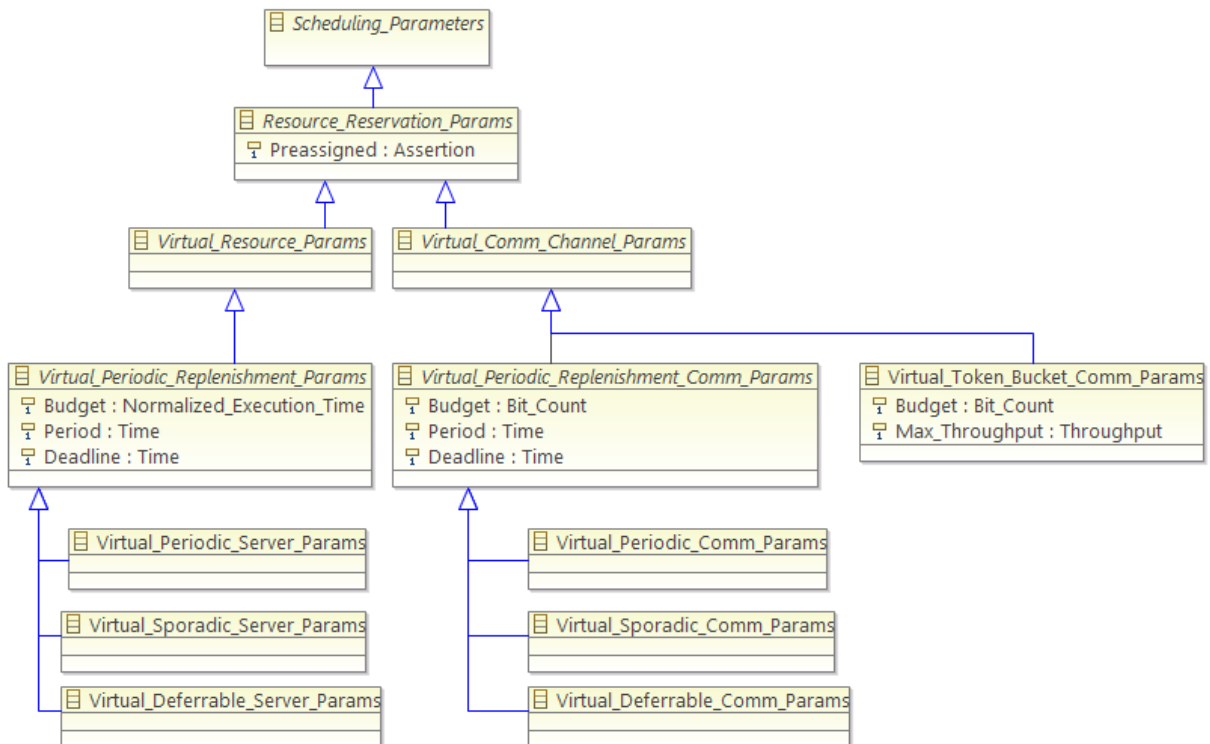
Scheduling_Parameters

Resource_Reservation_Params
Preassigned : Assertion

Virtual_Resource_Params

Virtual_Comm_Channel_Params

Virtual_Periodic_Replenishment_Params
Budget : Normalized_Execution_Time
Period : Time
Deadline : Time

Virtual_Periodic_Replenishment_Comm_Params
Budget : Bit_Count
Period : Time
Deadline : Time

Virtual_Token_Bucket_Comm_Params
Budget : Bit_Count
Max_Throughput : Throughput

Virtual_Periodic_Server_Params

Virtual_Sporadic_Server_Params

Virtual_Deferrable_Server_Params

Virtual_Periodic_Comm_Params

Virtual_Sporadic_Comm_Params

Virtual_Deferrable_Comm_Params